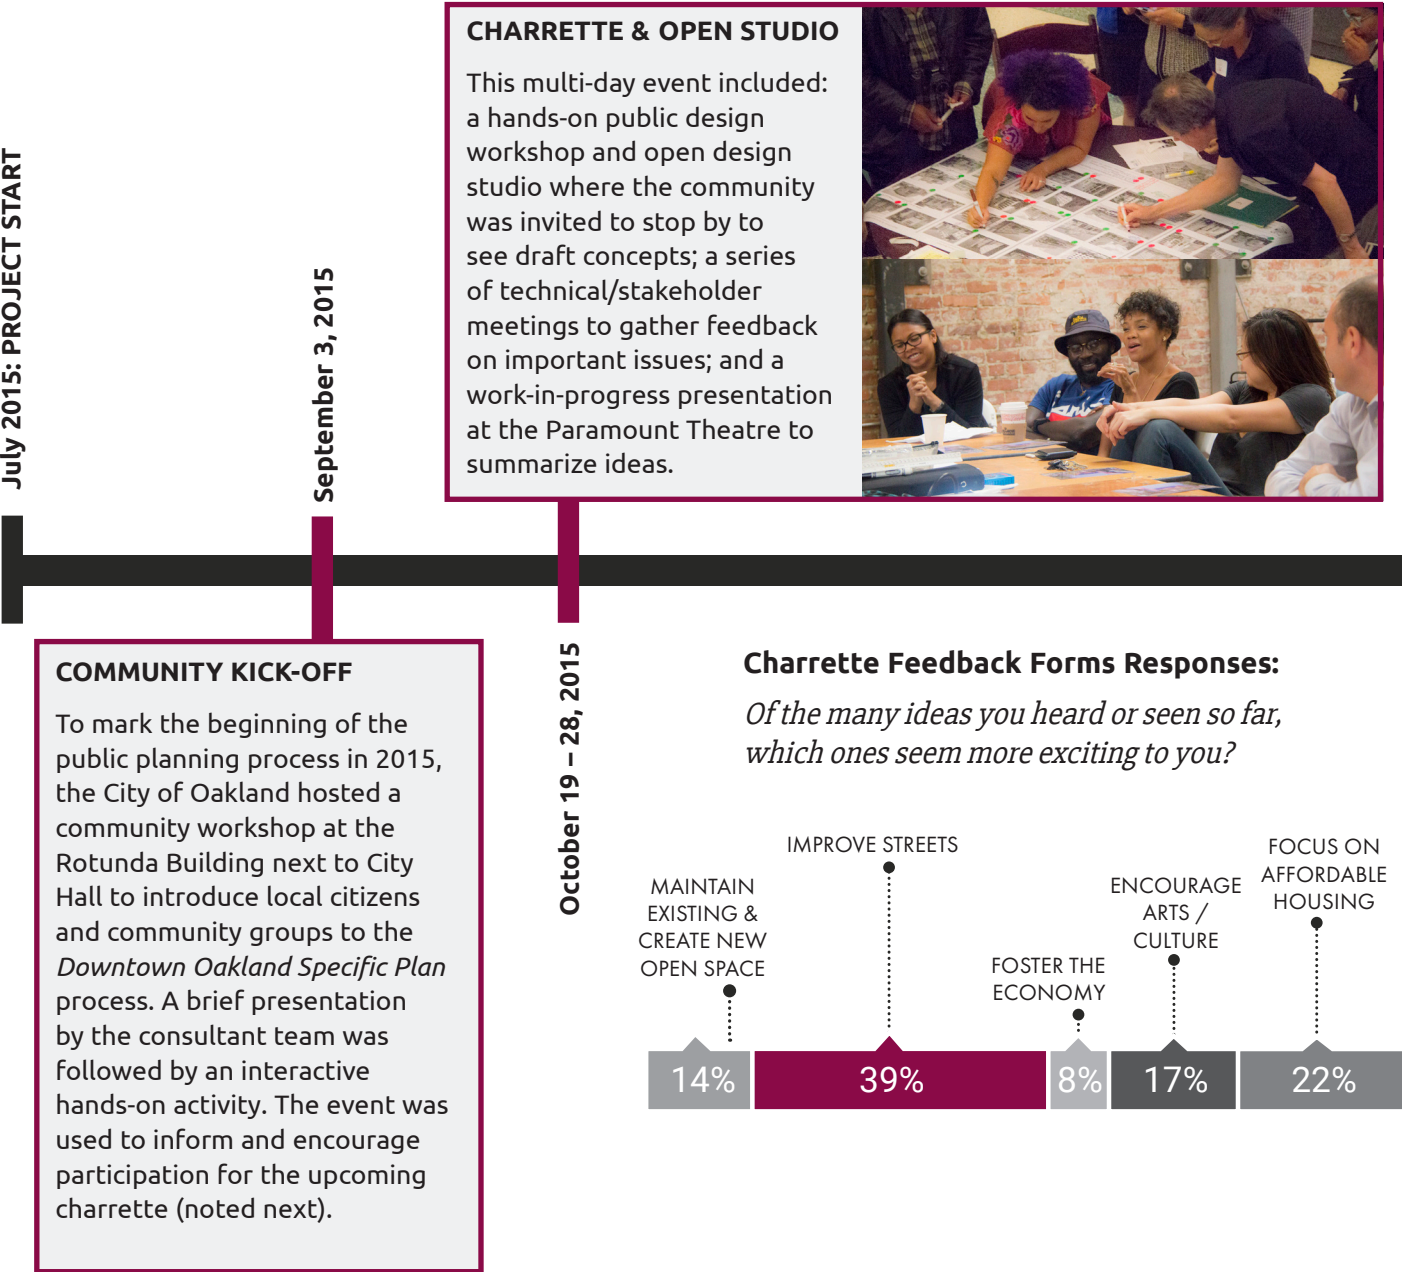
July 2015: PROJECT START

September 3, 2015

CHARRETTE & OPEN STUDIO

This multi-day event included: a hands-on public design workshop and open design studio where the community was invited to stop by to see draft concepts; a series of technical/stakeholder meetings to gather feedback on important issues; and a work-in-progress presentation at the Paramount Theatre to summarize ideas.

COMMUNITY KICK-OFF

To mark the beginning of the public planning process in 2015, the City of Oakland hosted a community workshop at the Rotunda Building next to City Hall to introduce local citizens and community groups to the *Downtown Oakland Specific Plan* process. A brief presentation by the consultant team was followed by an interactive hands-on activity. The event was used to inform and encourage participation for the upcoming charrette (noted next).

October 19 – 28, 2015

Charrette Feedback Forms Responses:

*Of the many ideas you heard or seen so far, which ones seem more exciting to you?*

MAINTAIN EXISTING & CREATE NEW OPEN SPACE

IMPROVE STREETS

FOSTER THE ECONOMY

ENCOURAGE ARTS / CULTURE

FOCUS ON AFFORDABLE HOUSING

14%

39%

8%

17%

22%